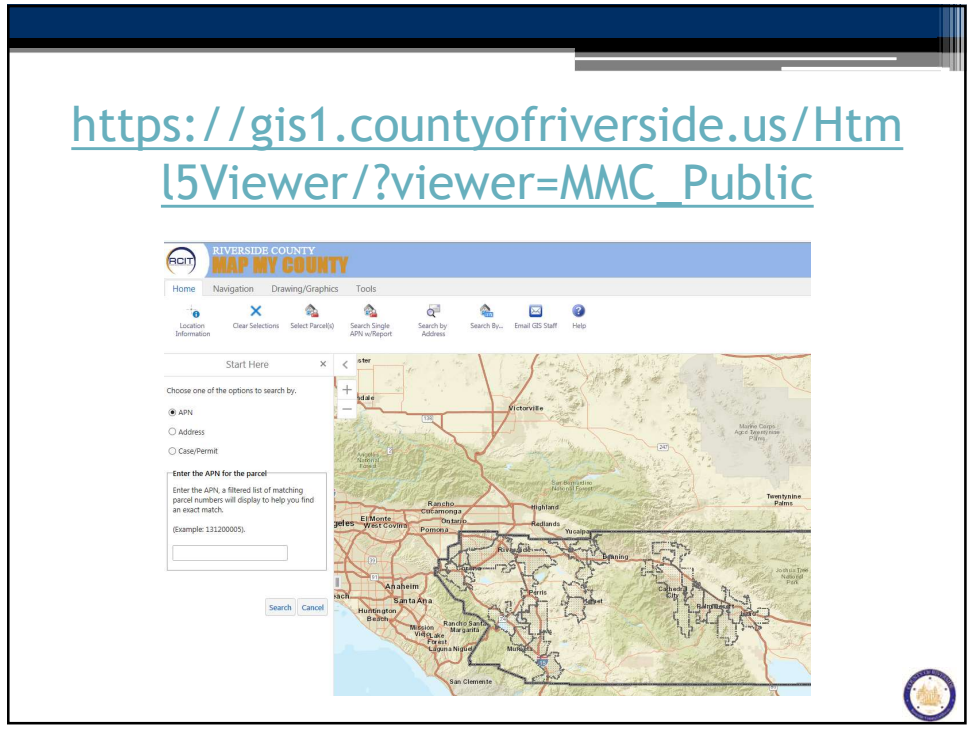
https://gis1.countyofriverside.us/Html5Viewer/?viewer=MMC_Public

RCIT RIVERSIDE COUNTY MAP MY COUNTY

Home Navigation Drawing/Graphics Tools

Location Information Clear Selections Select Parcel(s) Search Single APN w/Report Search by Address Search By... Email GIS Staff Help

Start Here ×

Choose one of the options to search by.

APN

Address

Case/Permit

Enter the APN for the parcel

Enter the APN, a filtered list of matching parcel numbers will display to help you find an exact match.

(Example: 131200005).

Search Cancel

Victorville
Rancho Cucamonga
Ontario
El Monte
West Covina
Pomona
Highland
Redlands
Yucaipa
Riverside
Banning
Anaheim
Santa Ana
Huntington Beach
Perris
Hemet
Mission Viejo
Lake Forest
Rancho Santa Margarita
Laguna Niguel
Murrieta
San Clemente
Twentynine Palms
Cathedral City
Palm Desert
Joshua Tree National Park
San Bernardino National Forest
Angeles National Forest
Marine Corps Air Ground Twentynine Palms